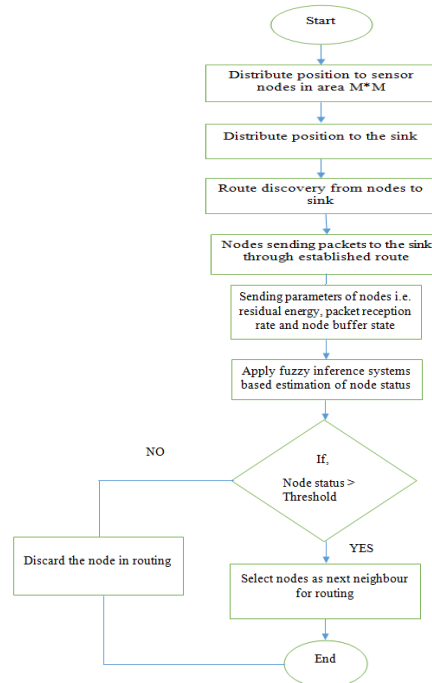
Start

Distribute position to sensor nodes in area M*M

Distribute position to the sink

Route discovery from nodes to sink

Nodes sending packets to the sink through established route

Sending parameters of nodes i.e. residual energy, packet reception rate and node buffer state

Apply fuzzy inference systems based estimation of node status

NO

If,

Node status > Threshold

YES

Discard the node in routing

Select nodes as next neighbour for routing

End